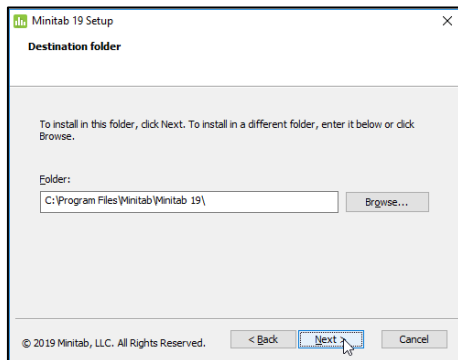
Minitab 19 Setup

Destination folder

To install in this folder, click Next. To install in a different folder, enter it below or click Browse.

Folder:

C:\Program Files\Minitab\Minitab 19\

Browse...

© 2019 Minitab, LLC. All Rights Reserved.

< Back

Next >

Cancel